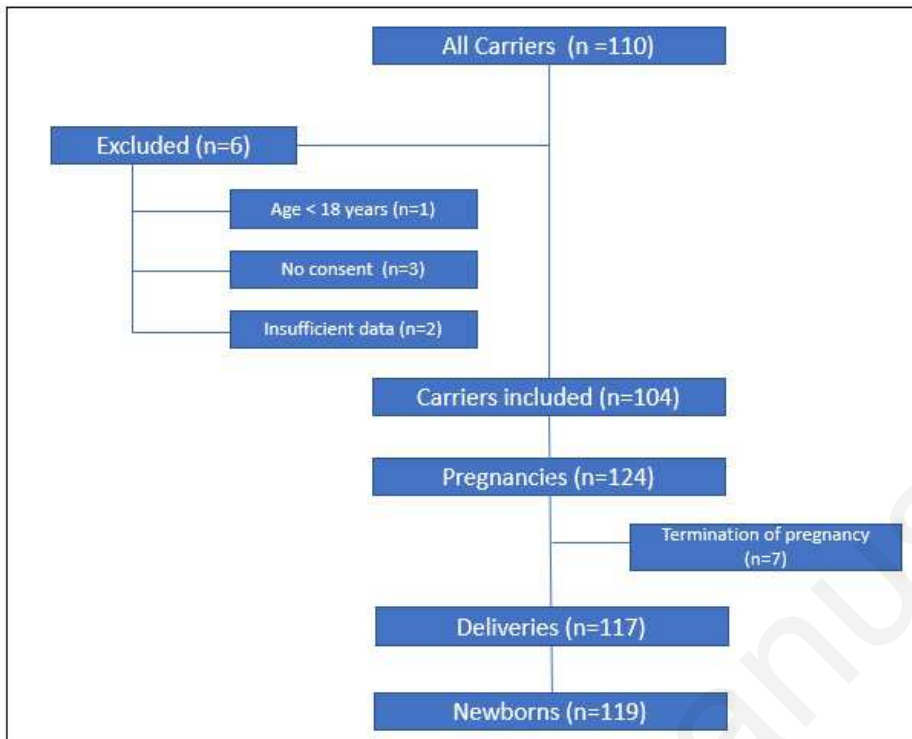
All Carriers (n =110)

Excluded (n=6)

Age < 18 years (n=1)

No consent (n=3)

Insufficient data (n=2)

Carriers included (n=104)

Pregnancies (n=124)

Termination of pregnancy (n=7)

Deliveries (n=117)

Newborns (n=119)